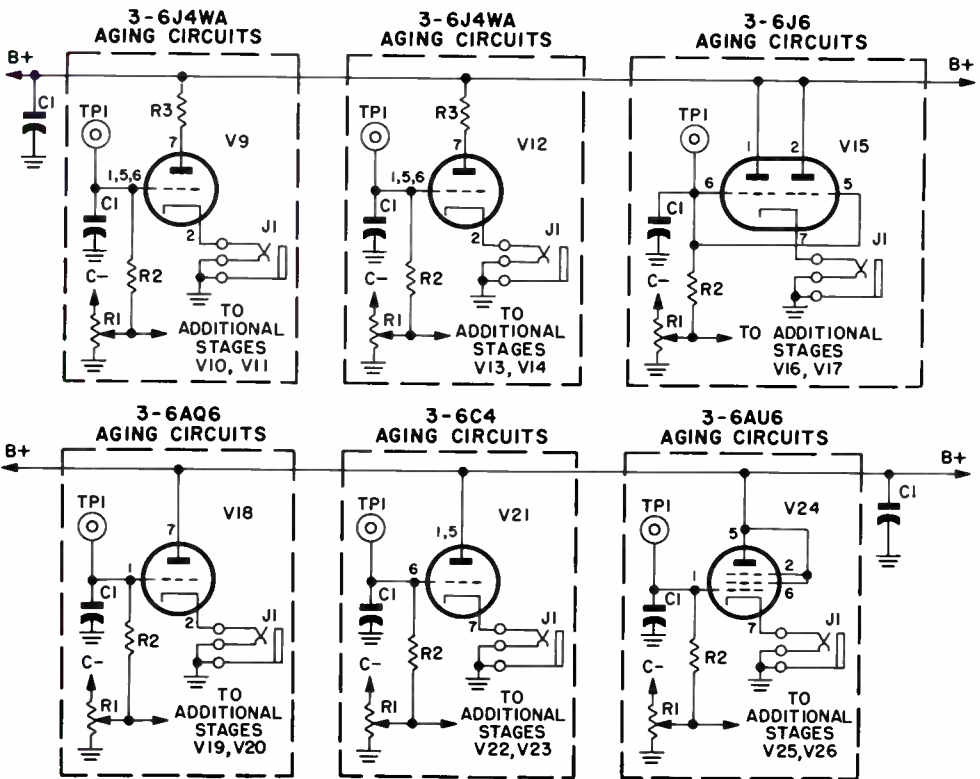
3-6J4WA
AGING CIRCUITS

3-6J4WA
AGING CIRCUITS

3-6J6
AGING CIRCUITS

B+
B+
C1
TP1
R3
7
V9
1,5,6
C1
2
J1
C−
R2
R1
TO ADDITIONAL STAGES V10, V11

TP1
R3
7
V12
1,5,6
C1
2
J1
C−
R2
R1
TO ADDITIONAL STAGES V13, V14

TP1
1
2
V15
6
5
C1
7
J1
C−
R2
R1
TO ADDITIONAL STAGES V16, V17

3-6AQ6
AGING CIRCUITS

3-6C4
AGING CIRCUITS

3-6AU6
AGING CIRCUITS

B+
B+
TP1
7
V18
1
C1
2
J1
C−
R2
R1
TO ADDITIONAL STAGES V19, V20

TP1
1,5
V21
6
C1
7
J1
C−
R2
R1
TO ADDITIONAL STAGES V22, V23

TP1
5
V24
2
1
C1
6
7
J1
C−
R2
R1
TO ADDITIONAL STAGES V25, V26
C1